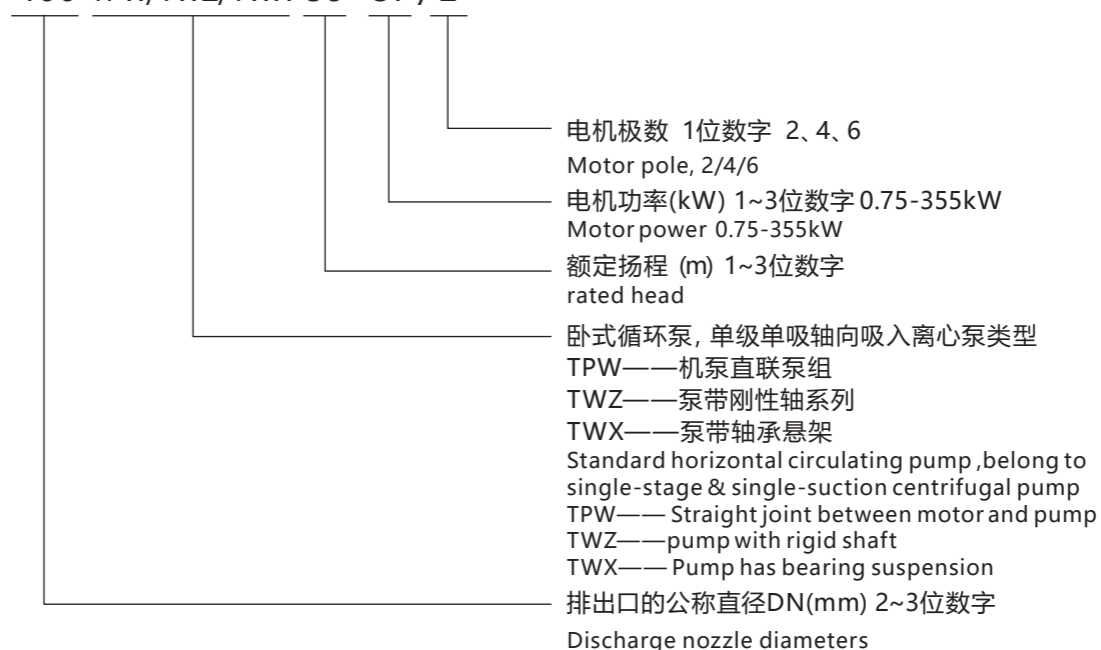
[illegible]

电机极数 1位数字 2、4、6
Motor pole, 2/4/6

电机功率(kW) 1~3位数字 0.75-355kW
Motor power 0.75-355kW

额定扬程 (m) 1~3位数字
rated head

卧式循环泵, 单级单吸轴向吸入离心泵类型
TPW——机泵直联泵组
TWZ——泵带刚性轴系列
TWX——泵带轴承悬架
Standard horizontal circulating pump ,belong to single-stage & single-suction centrifugal pump
TPW—— Straight joint between motor and pump
TWZ——pump with rigid shaft
TWX—— Pump has bearing suspension

排出口的公称直径DN(mm) 2~3位数字
Discharge nozzle diameters